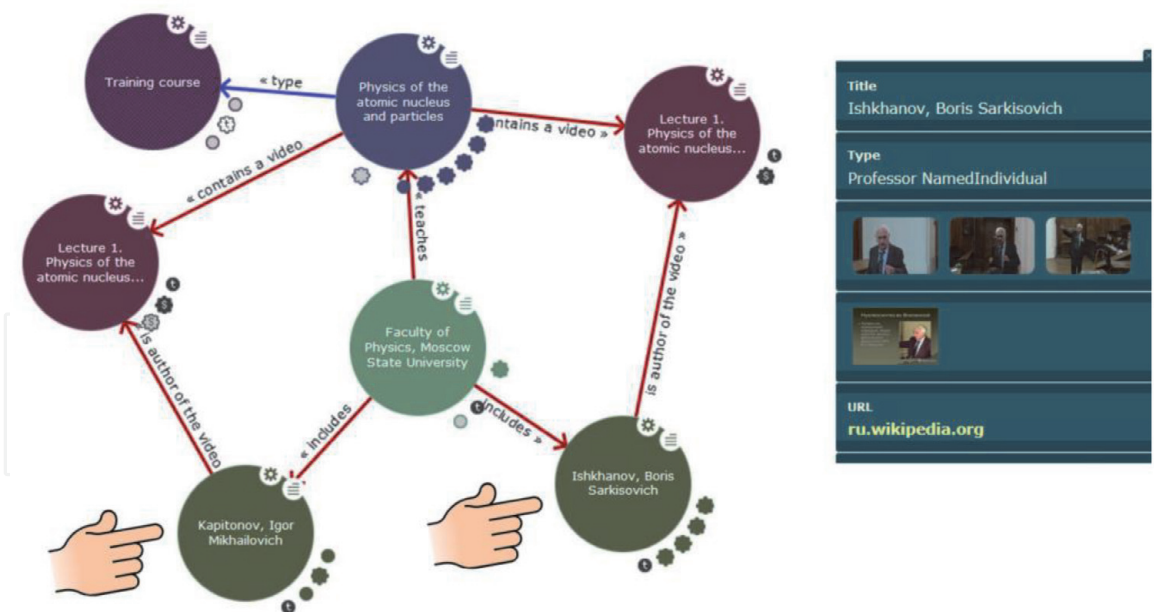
Training course

« type

Physics of the atomic nucleus and particles

contains a video »

Lecture 1. Physics of the atomic nucleus...

« contains a video

Lecture 1. Physics of the atomic nucleus...

« teaches

Faculty of Physics, Moscow State University

is author of the video

is author of the video »

« includes

includes »

Kapitonov, Igor Mikhailovich

Ishkhanov, Boris Sarkisovich

t

t

t

t

t

Title
Ishkhanov, Boris Sarkisovich

Type
Professor NamedIndividual

URL
ru.wikipedia.org